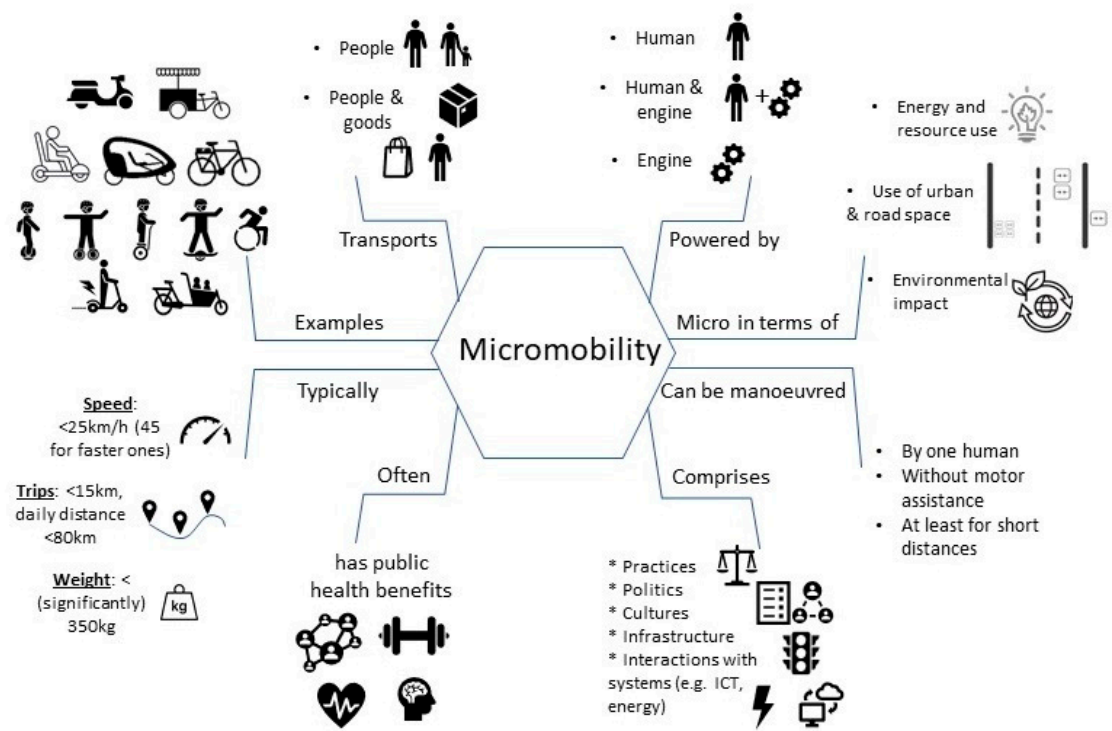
Micromobility

Transports
- People
- People & goods

Powered by
- Human
- Human & engine
- Engine

Micro in terms of
- Energy and resource use
- Use of urban & road space
- Environmental impact

Can be manoeuvred
- By one human
- Without motor assistance
- At least for short distances

Comprises
* Practices
* Politics
* Cultures
* Infrastructure
* Interactions with systems (e.g. ICT, energy)

Often
has public health benefits

Typically
Speed: <25km/h (45 for faster ones)
Trips: <15km, daily distance <80km
Weight: < (significantly) 350kg
kg

Examples